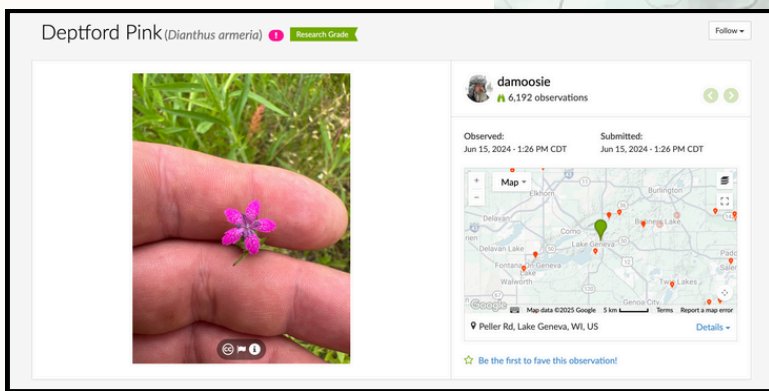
Deptford Pink (Dianthus armeria) ! Research Grade

Follow

damoosie
6,192 observations

Observed:
Jun 15, 2024 - 1:26 PM CDT

Submitted:
Jun 15, 2024 - 1:26 PM CDT

Map

Elkhorn
Burlington
Delavan
Como
Browns Lake
Delavan Lake
Lake Geneva
Fontana-on-Geneva Lake
Walworth
Twin Lakes
Genoa City
Paddock Lake
Salem
Google
Map data ©2025 Google 5 km Terms Report a map error

Peller Rd, Lake Geneva, WI, US
Details

Be the first to fave this observation!